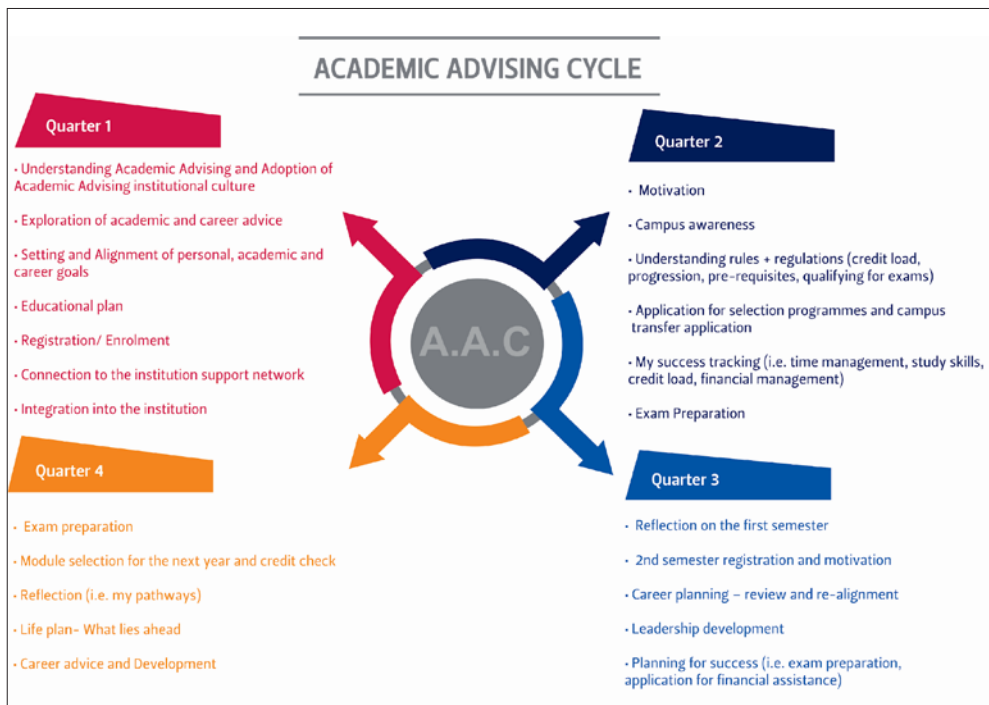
ACADEMIC ADVISING CYCLE

Quarter 1

· Understanding Academic Advising and Adoption of Academic Advising institutional culture

· Exploration of academic and career advice

· Setting and Alignment of personal, academic and career goals

· Educational plan

· Registration/ Enrolment

· Connection to the institution support network

· Integration into the institution

Quarter 2

· Motivation

· Campus awareness

· Understanding rules + regulations (credit load, progression, pre-requisites, qualifying for exams)

· Application for selection programmes and campus transfer application

· My success tracking (i.e. time management, study skills, credit load, financial management)

· Exam Preparation

A.A.C

Quarter 4

· Exam preparation

· Module selection for the next year and credit check

· Reflection (i.e. my pathways)

· Life plan- What lies ahead

· Career advice and Development

Quarter 3

· Reflection on the first semester

· 2nd semester registration and motivation

· Career planning – review and re-alignment

· Leadership development

· Planning for success (i.e. exam preparation, application for financial assistance)